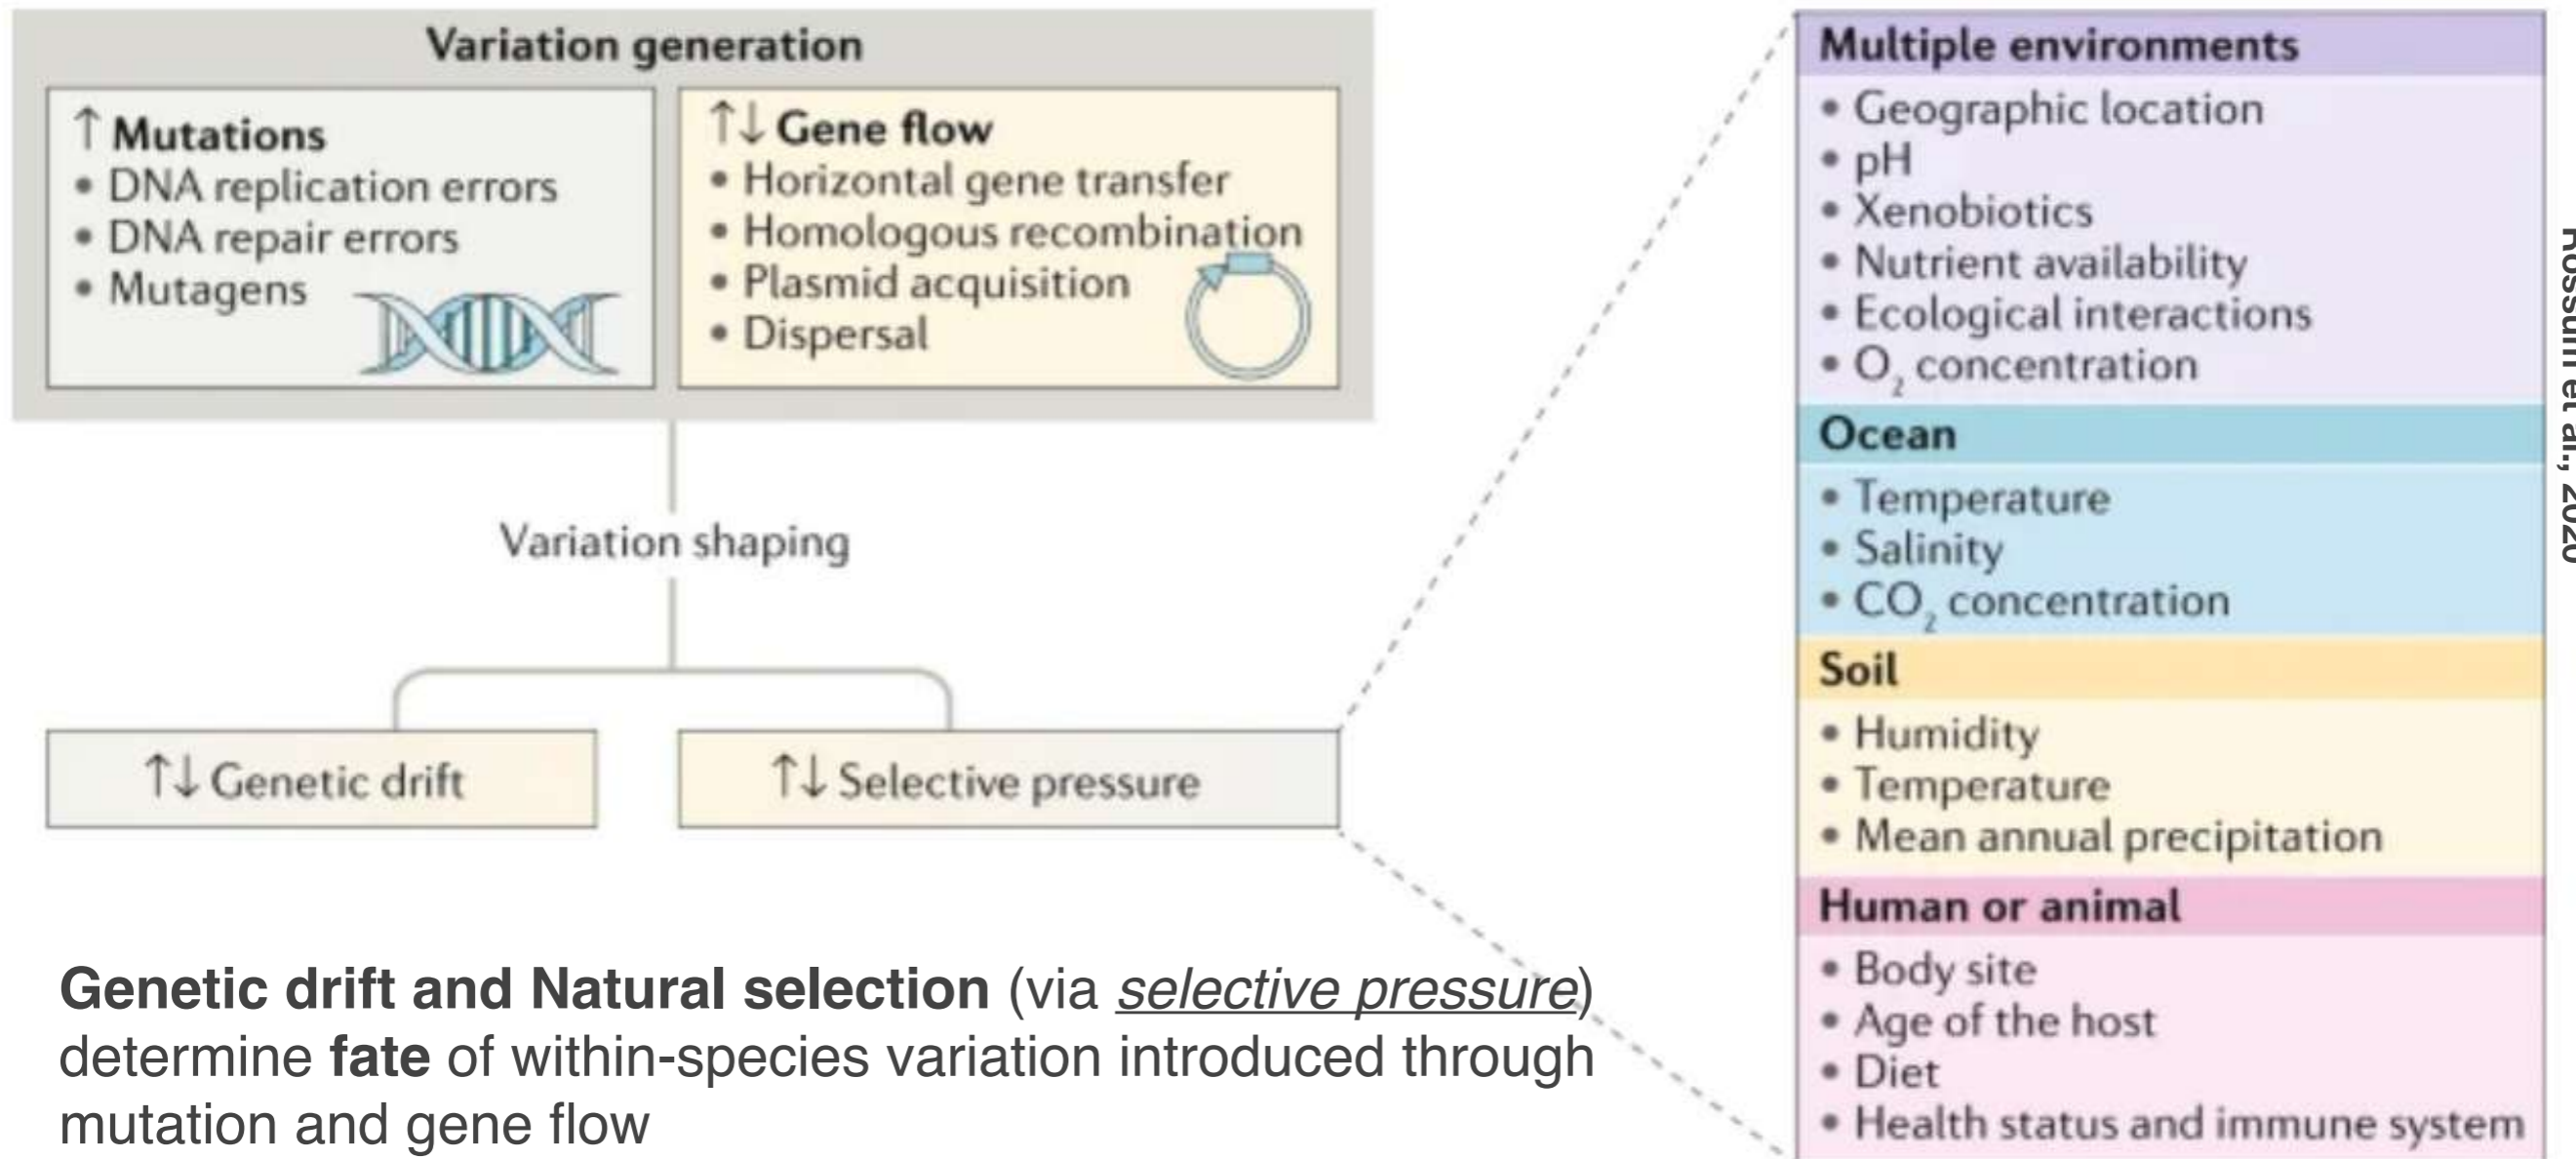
Variation generation

↑ Mutations
• DNA replication errors
• DNA repair errors
• Mutagens

↑↓ Gene flow
• Horizontal gene transfer
• Homologous recombination
• Plasmid acquisition
• Dispersal

Variation shaping

↑↓ Genetic drift

↑↓ Selective pressure

Genetic drift and Natural selection (via selective pressure) determine fate of within-species variation introduced through mutation and gene flow

Multiple environments
• Geographic location
• pH
• Xenobiotics
• Nutrient availability
• Ecological interactions
• $O_2$ concentration

Ocean
• Temperature
• Salinity
• $CO_2$ concentration

Soil
• Humidity
• Temperature
• Mean annual precipitation

Human or animal
• Body site
• Age of the host
• Diet
• Health status and immune system

Rossum et al., 2020